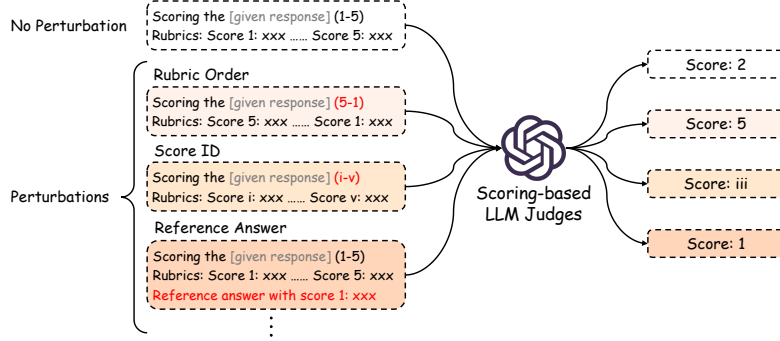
No Perturbation

Scoring the [given response] (1-5)
Rubrics: Score 1: xxx …… Score 5: xxx

Perturbations

Rubric Order

Scoring the [given response] (5-1)
Rubrics: Score 5: xxx …… Score 1: xxx

Score ID

Scoring the [given response] (i-v)
Rubrics: Score i: xxx …… Score v: xxx

Reference Answer

Scoring the [given response] (1-5)
Rubrics: Score 1: xxx …… Score 5: xxx
Reference answer with score 1: xxx

⋮

Scoring-based LLM Judges

Score: 2

Score: 5

Score: iii

Score: 1